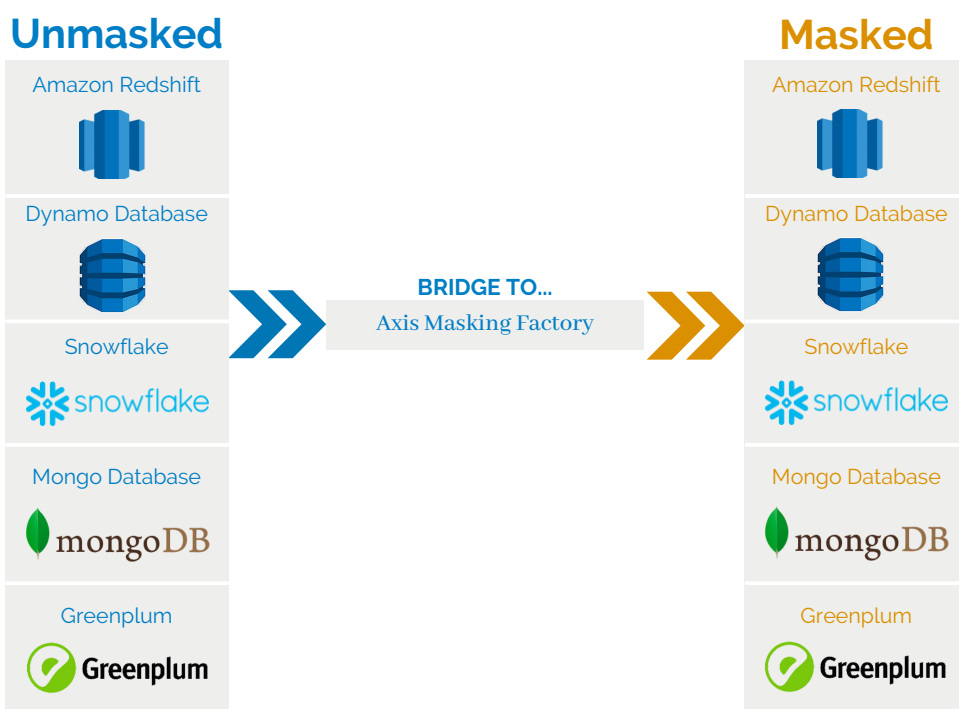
Unmasked

Amazon Redshift

Dynamo Database

Snowflake

snowflake

Mongo Database

mongoDB

Greenplum

Greenplum

BRIDGE TO...

Axis Masking Factory

Masked

Amazon Redshift

Dynamo Database

Snowflake

snowflake

Mongo Database

mongoDB

Greenplum

Greenplum